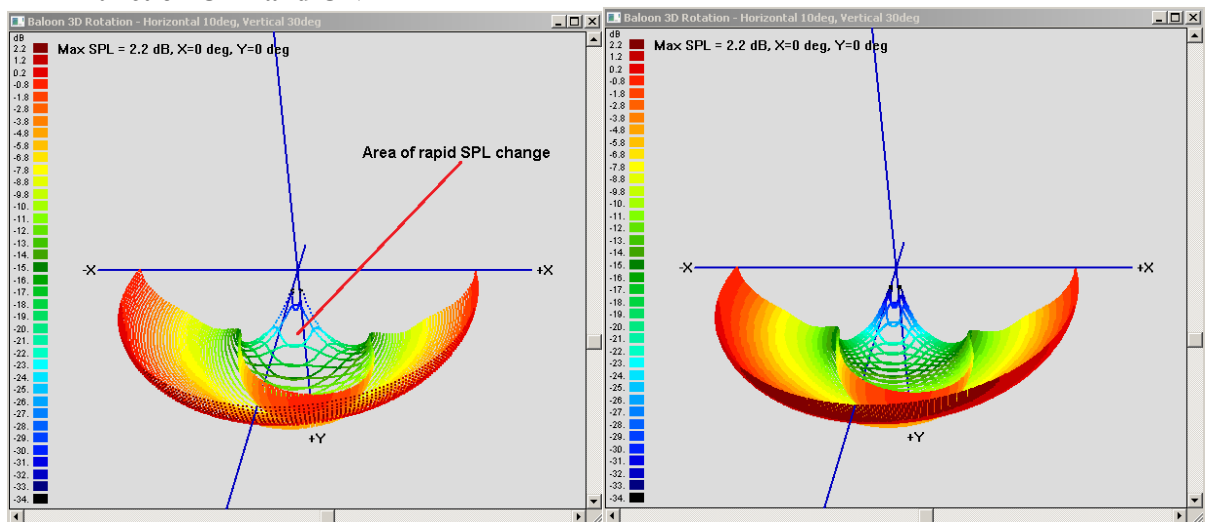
Baloon 3D Rotation - Horizontal 10deg, Vertical 30deg

dB
2.2
1.2
0.2
-0.8
-1.8
-2.8
-3.8
-4.8
-5.8
-6.8
-7.8
-8.8
-9.8
-10.
-11.
-12.
-13.
-14.
-15.
-16.
-17.
-18.
-19.
-20.
-21.
-22.
-23.
-24.
-25.
-26.
-27.
-28.
-29.
-30.
-31.
-32.
-33.
-34.

Max SPL = 2.2 dB, X=0 deg, Y=0 deg

Area of rapid SPL change

-X
+X
+Y

Baloon 3D Rotation - Horizontal 10deg, Vertical 30deg

dB
2.2
1.2
0.2
-0.8
-1.8
-2.8
-3.8
-4.8
-5.8
-6.8
-7.8
-8.8
-9.8
-10.
-11.
-12.
-13.
-14.
-15.
-16.
-17.
-18.
-19.
-20.
-21.
-22.
-23.
-24.
-25.
-26.
-27.
-28.
-29.
-30.
-31.
-32.
-33.
-34.

Max SPL = 2.2 dB, X=0 deg, Y=0 deg

-X
+X
+Y